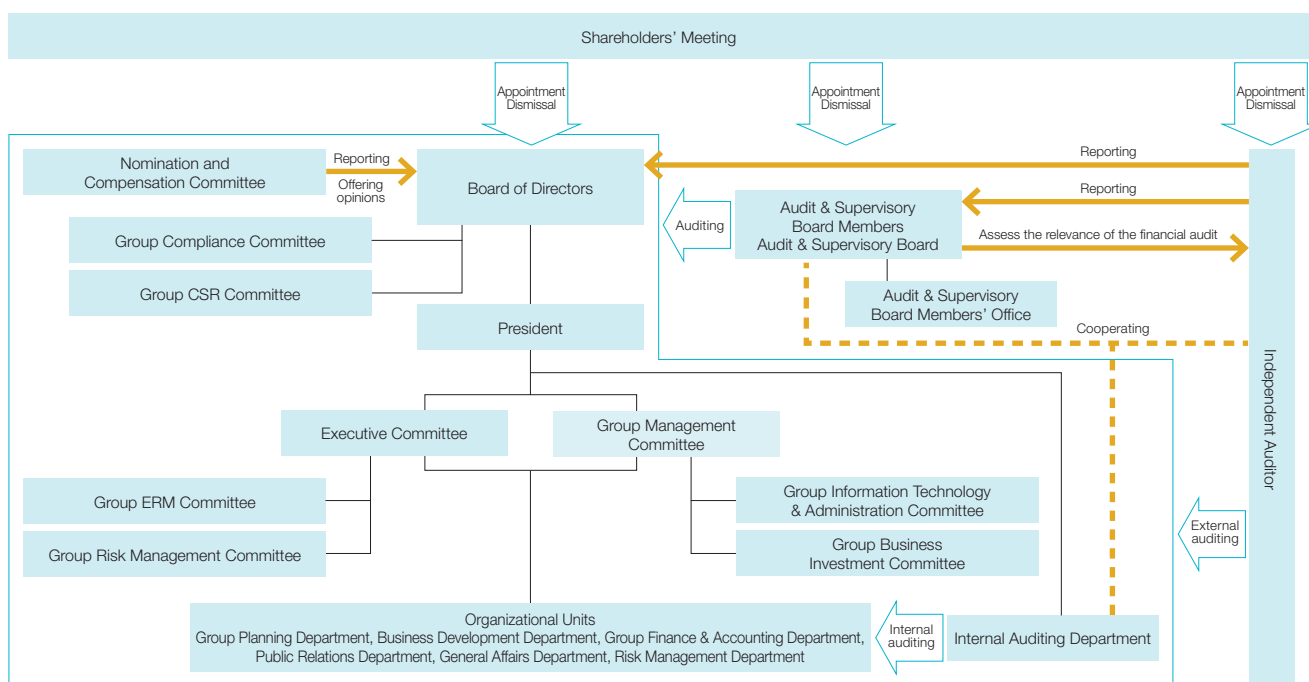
Shareholders' Meeting

Appointment Dismissal

Appointment Dismissal

Appointment Dismissal

Nomination and Compensation Committee

Reporting

Offering opinions

Board of Directors

Reporting

Reporting

Auditing

Audit & Supervisory Board Members Audit & Supervisory Board

Assess the relevance of the financial audit

Group Compliance Committee

Group CSR Committee

Audit & Supervisory Board Members' Office

Cooperating

President

Independent Auditor

Executive Committee

Group Management Committee

Group ERM Committee

Group Information Technology & Administration Committee

Group Risk Management Committee

Group Business Investment Committee

External auditing

Organizational Units
Group Planning Department, Business Development Department, Group Finance & Accounting Department, Public Relations Department, General Affairs Department, Risk Management Department

Internal auditing

Internal Auditing Department